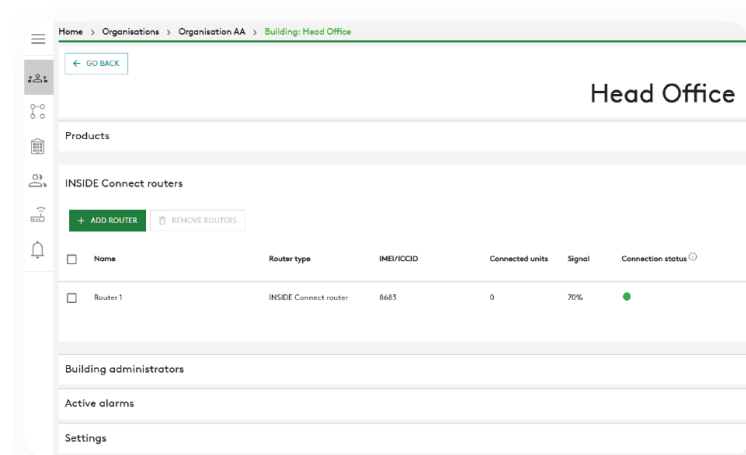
Home > Organisations > Organisation AA > Building: Head Office

← GO BACK

Head Office

Products

INSIDE Connect routers

+ ADD ROUTER

REMOVE ROUTERS

| | Name | Router type | IMEI/ICCID | Connected units | Signal | Connection status ⓘ |
|---|---|---|---|---|---|---|
| | Router 1 | INSIDE Connect router | 8683 | 0 | 70% | |

Building administrators

Active alarms

Settings